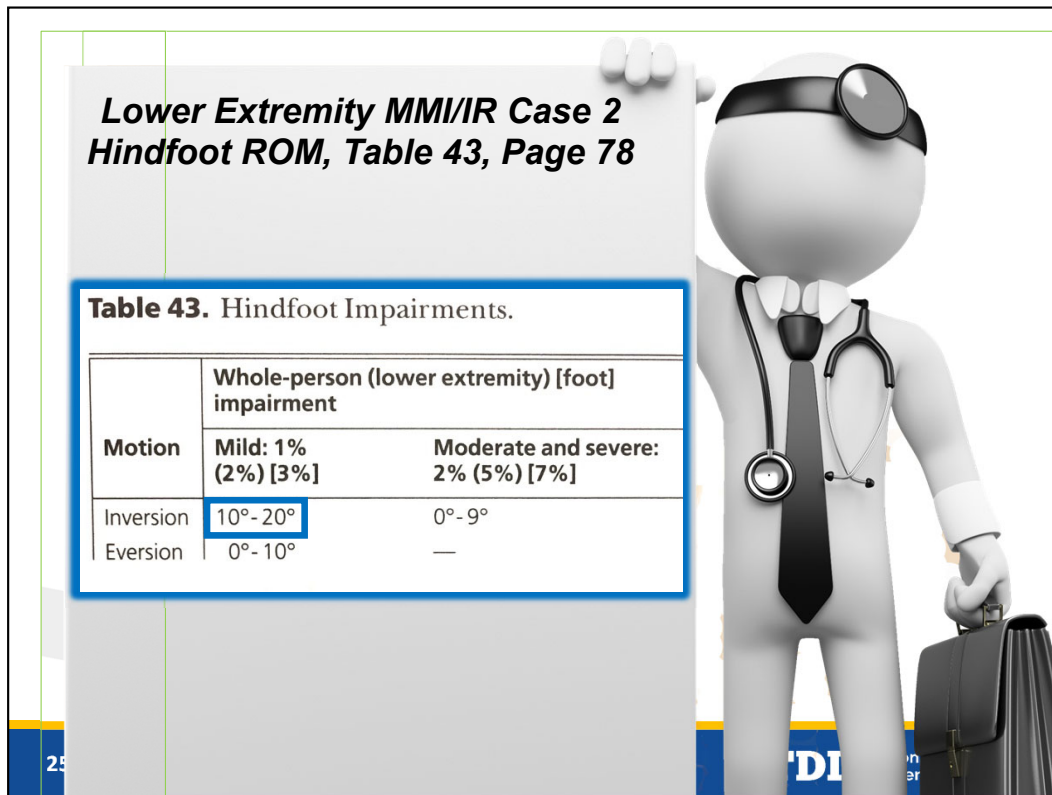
Lower Extremity MMI/IR Case 2
Hindfoot ROM, Table 43, Page 78

Table 43. Hindfoot Impairments.

| Motion | Whole-person (lower extremity) [foot] impairment Mild: 1% (2%) [3%] | Moderate and severe: 2% (5%) [7%] |
|---|---|---|
| Inversion | 10°-20° | 0°-9° |
| Eversion | 0°-10° | — |

25

TDI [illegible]